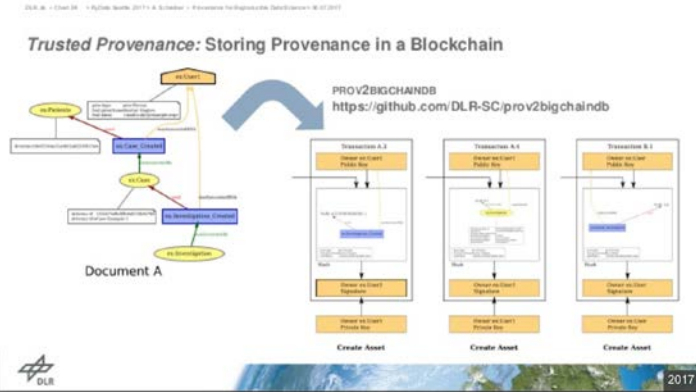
DLR.de • Chart 36 > PyData Seattle 2017 > A. Schreiber • Provenance for Reproducible Data Science • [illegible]

*Trusted Provenance:* Storing Provenance in a Blockchain

ex:User1

ex:Patients

ex:Case_Created

ex:Case

ex:Investigation_Created

ex:Investigation

Document A

PROV2BIGCHAINDB
https://github.com/DLR-SC/prov2bigchaindb

Transaction A.3

Owner ex:User1 Public Key

Owner ex:User1 Signature

Owner ex:User1 Private Key

Create Asset

Transaction A.4

Owner ex:User1 Public Key

Owner ex:User1 Signature

Owner ex:User1 Private Key

Create Asset

Transaction B.1

Owner ex:User1 Public Key

Owner ex:User1 Signature

Owner ex:User1 Private Key

Create Asset

DLR

2017